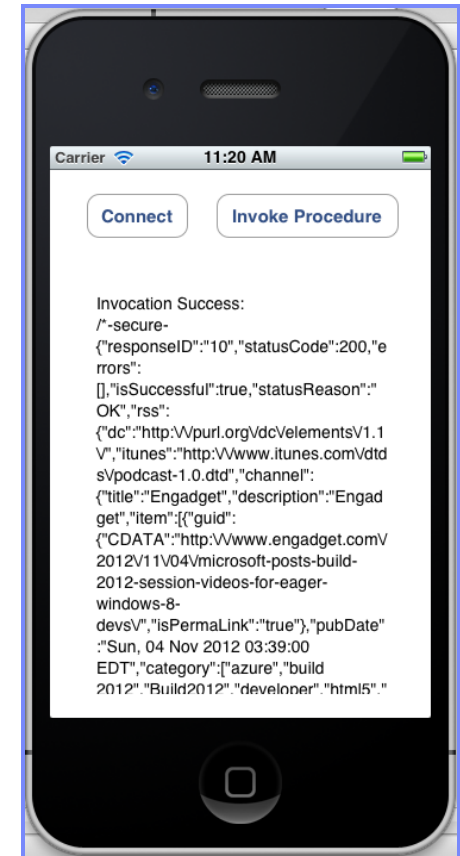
Carrier 11:20 AM

Connect Invoke Procedure

Invocation Success:
/*-secure-
{"responseID":"10","statusCode":200,"errors":
[],"isSuccessful":true,"statusReason":"OK","rss":
{"dc":"http:\/\/purl.org\/dc\/elements\/1.1\/","itunes":"http:\/\/www.itunes.com\/dtds\/podcast-1.0.dtd","channel":
{"title":"Engadget","description":"Engadget","item":[{"guid":
{"CDATA":"http:\/\/www.engadget.com\/2012\/11\/04\/microsoft-posts-build-2012-session-videos-for-eager-windows-8-devs\/","isPermaLink":"true"},"pubDate":"Sun, 04 Nov 2012 03:39:00 EDT","category":["azure","build 2012","Build2012","developer","html5","